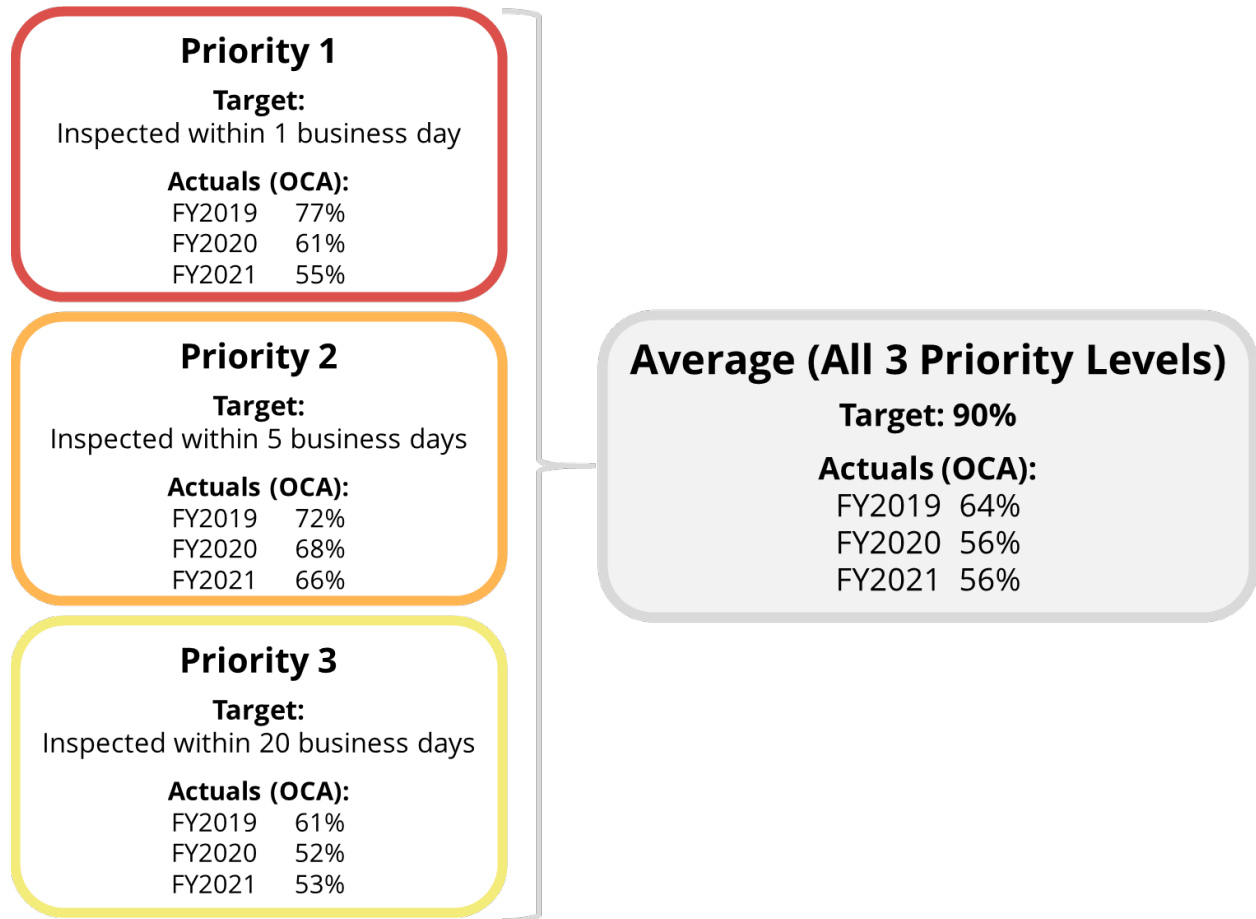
Priority 1

Target:
Inspected within 1 business day

Actuals (OCA):
FY2019 77%
FY2020 61%
FY2021 55%

Priority 2

Target:
Inspected within 5 business days

Actuals (OCA):
FY2019 72%
FY2020 68%
FY2021 66%

Priority 3

Target:
Inspected within 20 business days

Actuals (OCA):
FY2019 61%
FY2020 52%
FY2021 53%

Average (All 3 Priority Levels)

Target: 90%

Actuals (OCA):
FY2019 64%
FY2020 56%
FY2021 56%